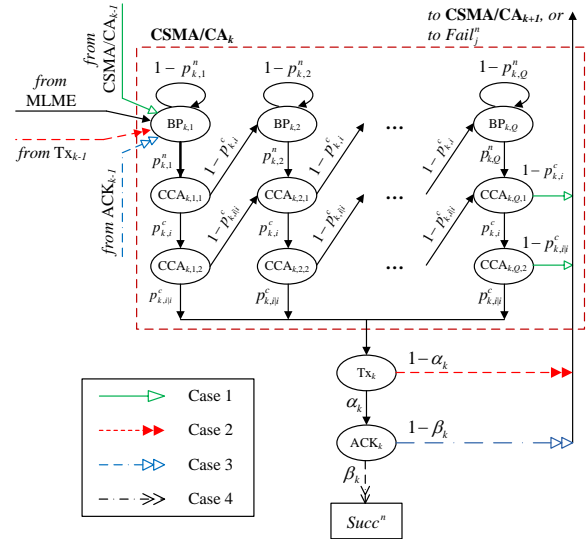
from CSMA/CA$_{k-1}$

CSMA/CA$_k$

to CSMA/CA$_{k+1}$, or to $Fail_i^n$

from MLME

from Tx$_{k-1}$

from ACK$_{k-1}$

$1-p_{k,1}^n$

$1-p_{k,2}^n$

$1-p_{k,Q}^n$

BP$_{k,1}$

BP$_{k,2}$

BP$_{k,Q}$

$p_{k,1}^n$

$p_{k,2}^n$

$p_{k,Q}^n$

$1-p_{k,i}^c$

$1-p_{k,i}^c$

$1-p_{k,i}^c$

$1-p_{k,i}^c$

CCA$_{k,1,1}$

CCA$_{k,2,1}$

CCA$_{k,Q,1}$

$p_{k,i}^c$

$p_{k,i}^c$

$p_{k,i}^c$

$1-p_{k,i|i}^c$

$1-p_{k,i|i}^c$

$1-p_{k,i|i}^c$

$1-p_{k,i|i}^c$

CCA$_{k,1,2}$

CCA$_{k,2,2}$

CCA$_{k,Q,2}$

$p_{k,i|i}^c$

$p_{k,i|i}^c$

$p_{k,i|i}^c$

...

...

...

Tx$_k$

$1-\alpha_k$

$\alpha_k$

ACK$_k$

$1-\beta_k$

$\beta_k$

$Succ^n$

Case 1

Case 2

Case 3

Case 4